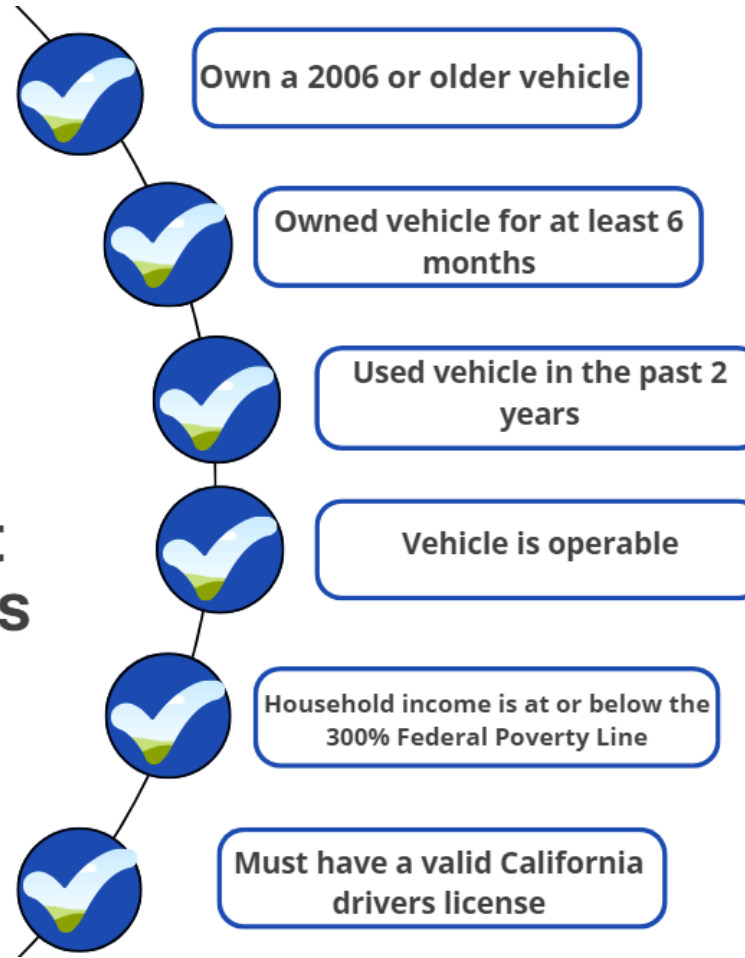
Own a 2006 or older vehicle

Owned vehicle for at least 6 months

Used vehicle in the past 2 years

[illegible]
s

Vehicle is operable

Household income is at or below the 300% Federal Poverty Line

Must have a valid California drivers license